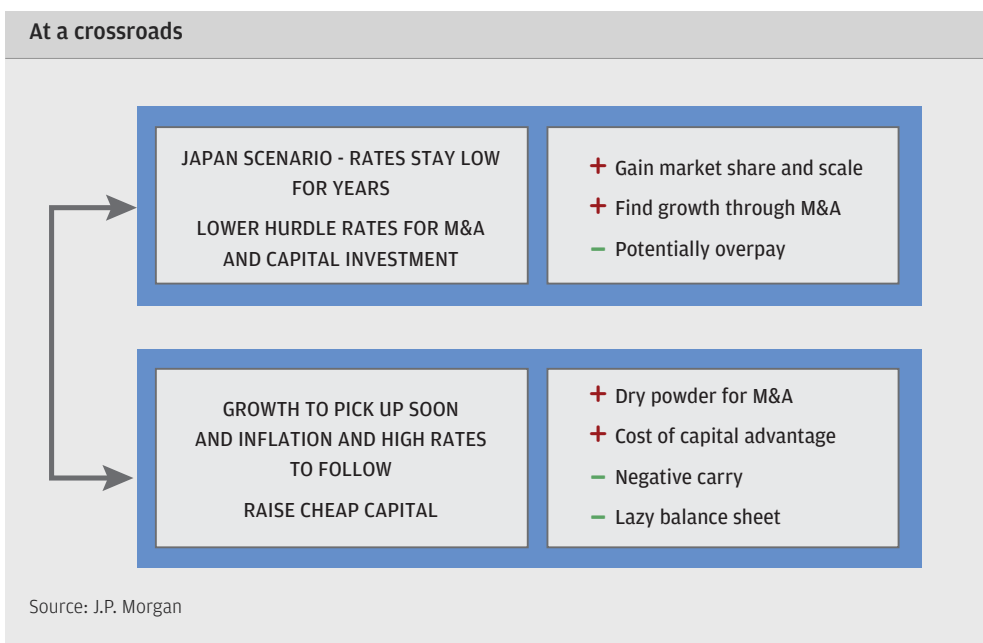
At a crossroads

JAPAN SCENARIO - RATES STAY LOW FOR YEARS

LOWER HURDLE RATES FOR M&A AND CAPITAL INVESTMENT

+ Gain market share and scale
+ Find growth through M&A
− Potentially overpay

GROWTH TO PICK UP SOON AND INFLATION AND HIGH RATES TO FOLLOW

RAISE CHEAP CAPITAL

+ Dry powder for M&A
+ Cost of capital advantage
− Negative carry
− Lazy balance sheet

Source: J.P. Morgan